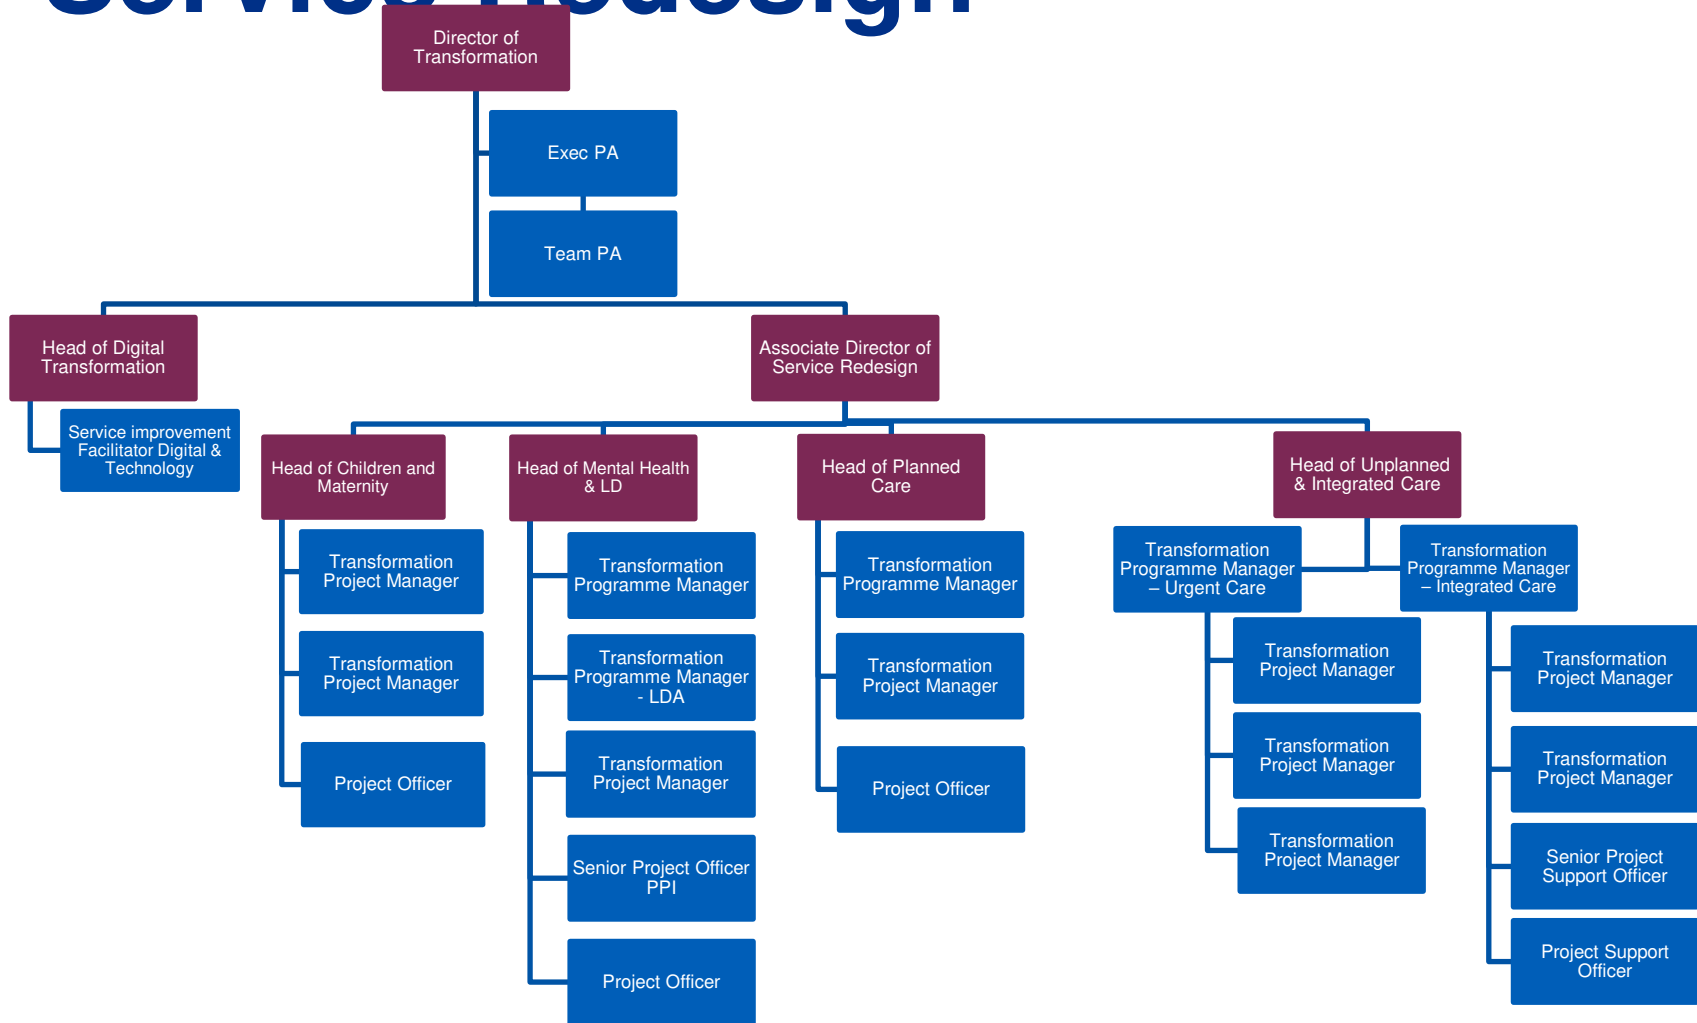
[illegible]

Director of Transformation

Exec PA

Team PA

Head of Digital Transformation

Service improvement Facilitator Digital & Technology

Associate Director of Service Redesign

Head of Children and Maternity

Transformation Project Manager

Transformation Project Manager

Project Officer

Head of Mental Health & LD

Transformation Programme Manager

Transformation Programme Manager - LDA

Transformation Project Manager

Senior Project Officer PPI

Project Officer

Head of Planned Care

Transformation Programme Manager

Transformation Project Manager

Project Officer

Head of Unplanned & Integrated Care

Transformation Programme Manager – Urgent Care

Transformation Project Manager

Transformation Project Manager

Transformation Project Manager

Transformation Programme Manager – Integrated Care

Transformation Project Manager

Transformation Project Manager

Senior Project Support Officer

Project Support Officer